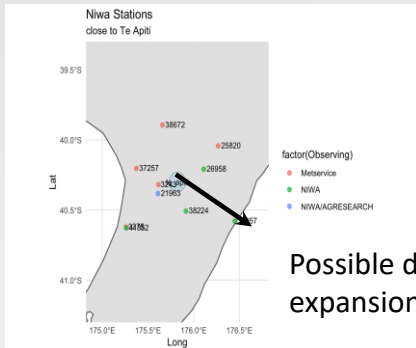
Niwa Stations
close to Te Apiti

39.5°S
40.0°S
40.5°S
41.0°S
Lat

38672
25820
37257
26958
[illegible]
21963
38224
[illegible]
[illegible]
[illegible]7

175.0°E
175.5°E
176.0°E
176.5°E
Long

factor(Observing)
Metservice
NIWA
NIWA/AGRESEARCH

Possible d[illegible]
expansion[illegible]